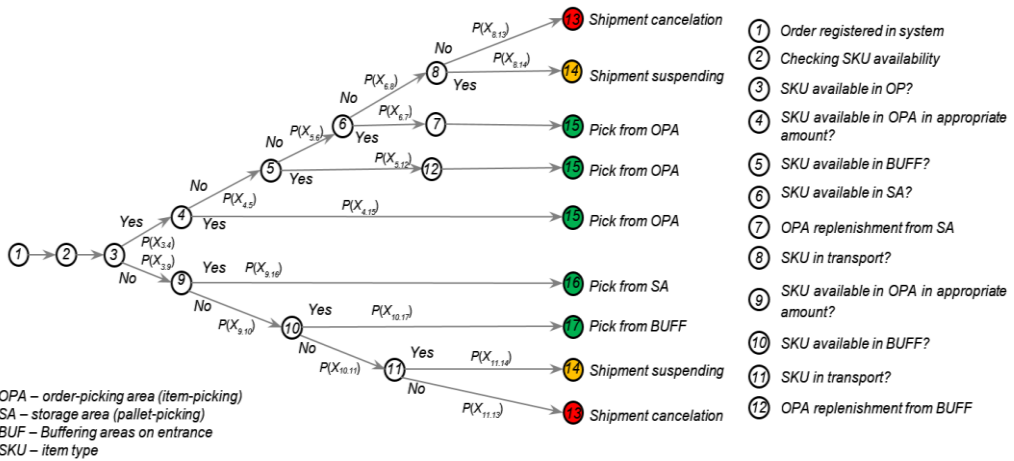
1 2 3

Yes $P(X_{3.4})$ 4
No $P(X_{3.9})$ 9

4 No $P(X_{4.5})$ 5
4 Yes $P(X_{4.15})$ 15 Pick from OPA

5 No $P(X_{5.6})$ 6
5 Yes $P(X_{5.12})$ 12 → 15 Pick from OPA

6 No $P(X_{6.8})$ 8
6 Yes $P(X_{6.7})$ 7 → 15 Pick from OPA

8 No $P(X_{8.13})$ 13 Shipment cancelation
8 Yes $P(X_{8.14})$ 14 Shipment suspending

9 Yes $P(X_{9.16})$ 16 Pick from SA
9 No $P(X_{9.10})$ 10

10 Yes $P(X_{10.17})$ 17 Pick from BUFF
10 No $P(X_{10.11})$ 11

11 Yes $P(X_{11.14})$ 14 Shipment suspending
11 No $P(X_{11.13})$ 13 Shipment cancelation

OPA – order-picking area (item-picking)
SA – storage area (pallet-picking)
BUF – Buffering areas on entrance
SKU – item type

1 Order registered in system
2 Checking SKU availability
3 SKU available in OP?
4 SKU available in OPA in appropriate amount?
5 SKU available in BUFF?
6 SKU available in SA?
7 OPA replenishment from SA
8 SKU in transport?
9 SKU available in OPA in appropriate amount?
10 SKU available in BUFF?
11 SKU in transport?
12 OPA replenishment from BUFF